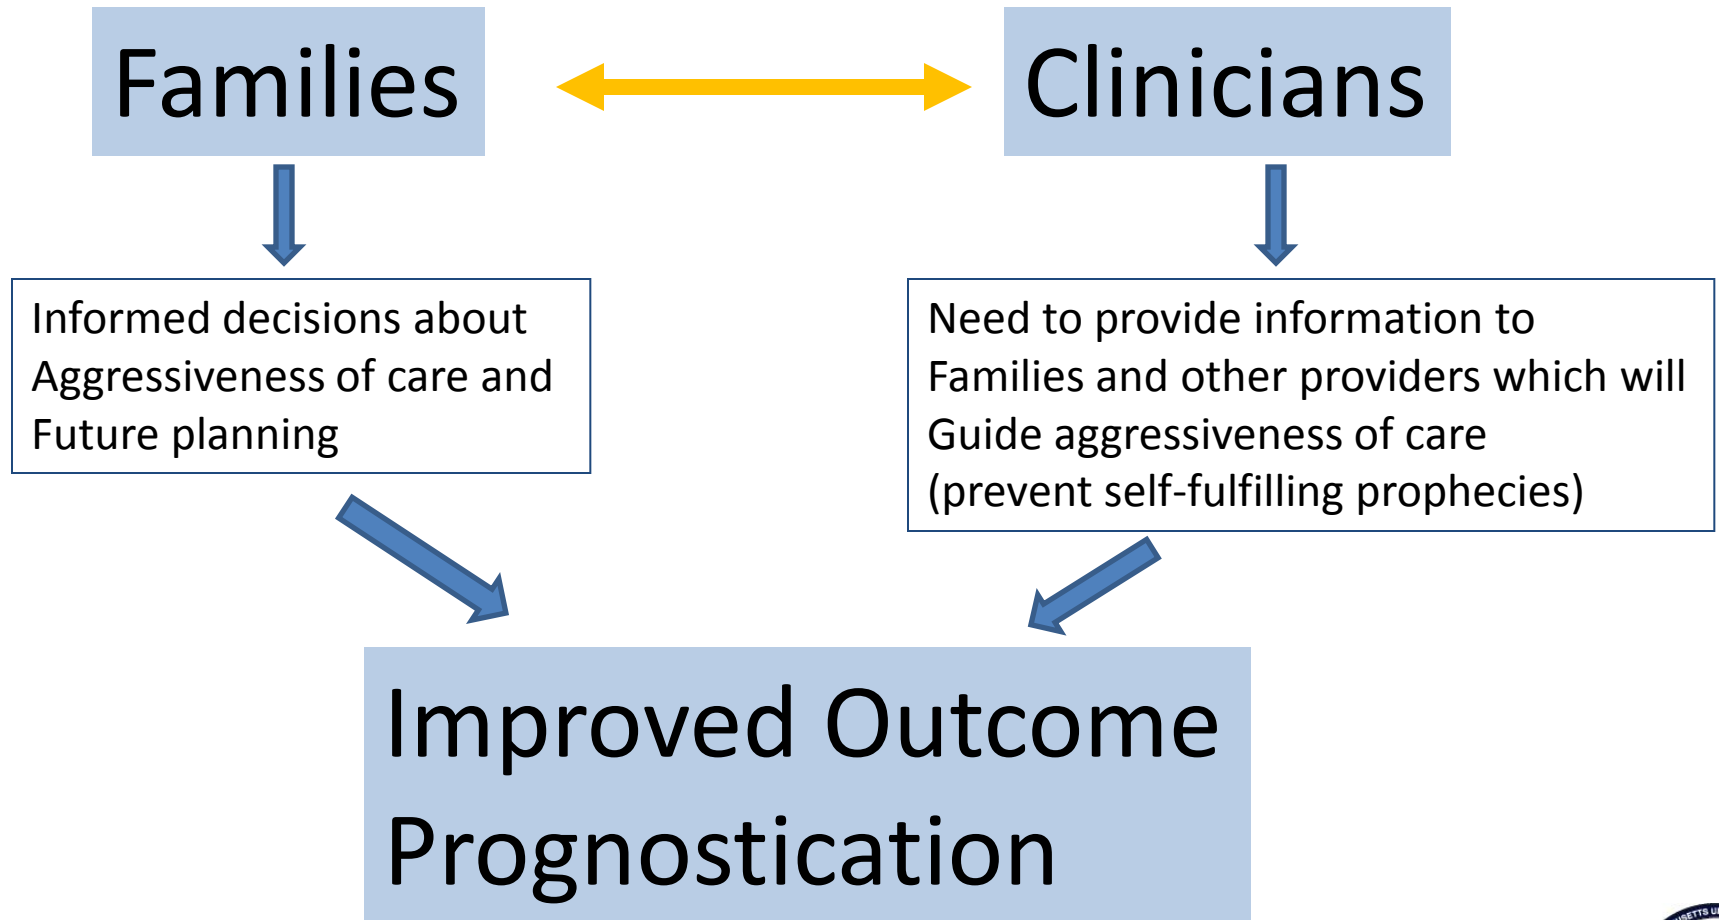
Families

Clinicians

Informed decisions about Aggressiveness of care and Future planning

Need to provide information to Families and other providers which will Guide aggressiveness of care (prevent self-fulfilling prophecies)

Improved Outcome Prognostication